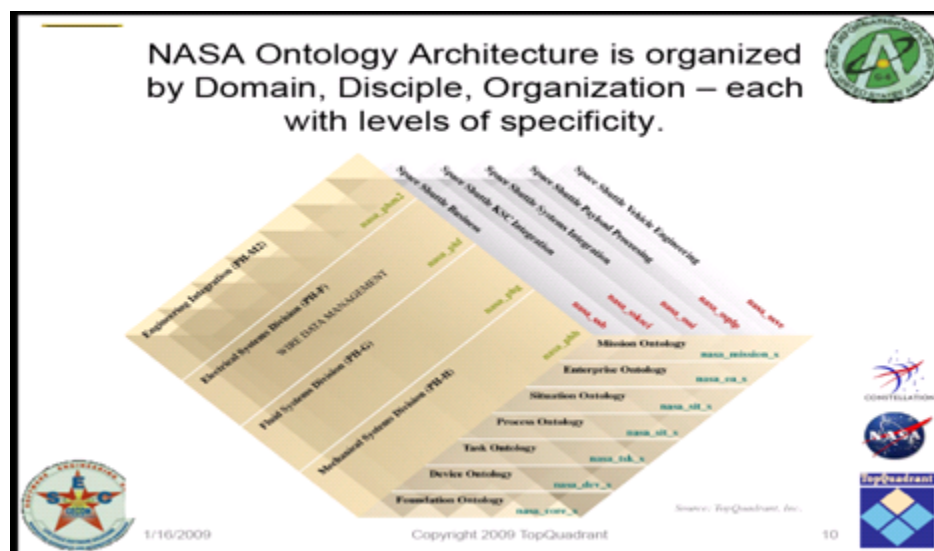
NASA Ontology Architecture is organized by Domain, Disciple, Organization – each with levels of specificity.

Space Shuttle Business
Space Shuttle KSC Integration
Space Shuttle Systems Integration
Space Shuttle Payload Processing
Space Shuttle Vehicle Engineering

nasa_ssb
nasa_ssksci
nasa_ssi
nasa_sspp
nasa_ssve

Engineering Integration (PH-M2)
nasa_phm2
Electrical Systems Division (PH-F)
nasa_phf
WIRE DATA MANAGEMENT
Fluid Systems Division (PH-G)
nasa_phg
Mechanical Systems Division (PH-H)
nasa_phh

Mission Ontology
nasa_mission_x
Enterprise Ontology
nasa_en_x
Situation Ontology
nasa_sit_x
Process Ontology
nasa_sit_x
Task Ontology
nasa_tsk_x
Device Ontology
nasa_dev_x
Foundation Ontology
nasa_core_x

Source: TopQuadrant, Inc.

CONSTELLATION
NASA
TopQuadrant

1/16/2009
Copyright 2009 TopQuadrant
10